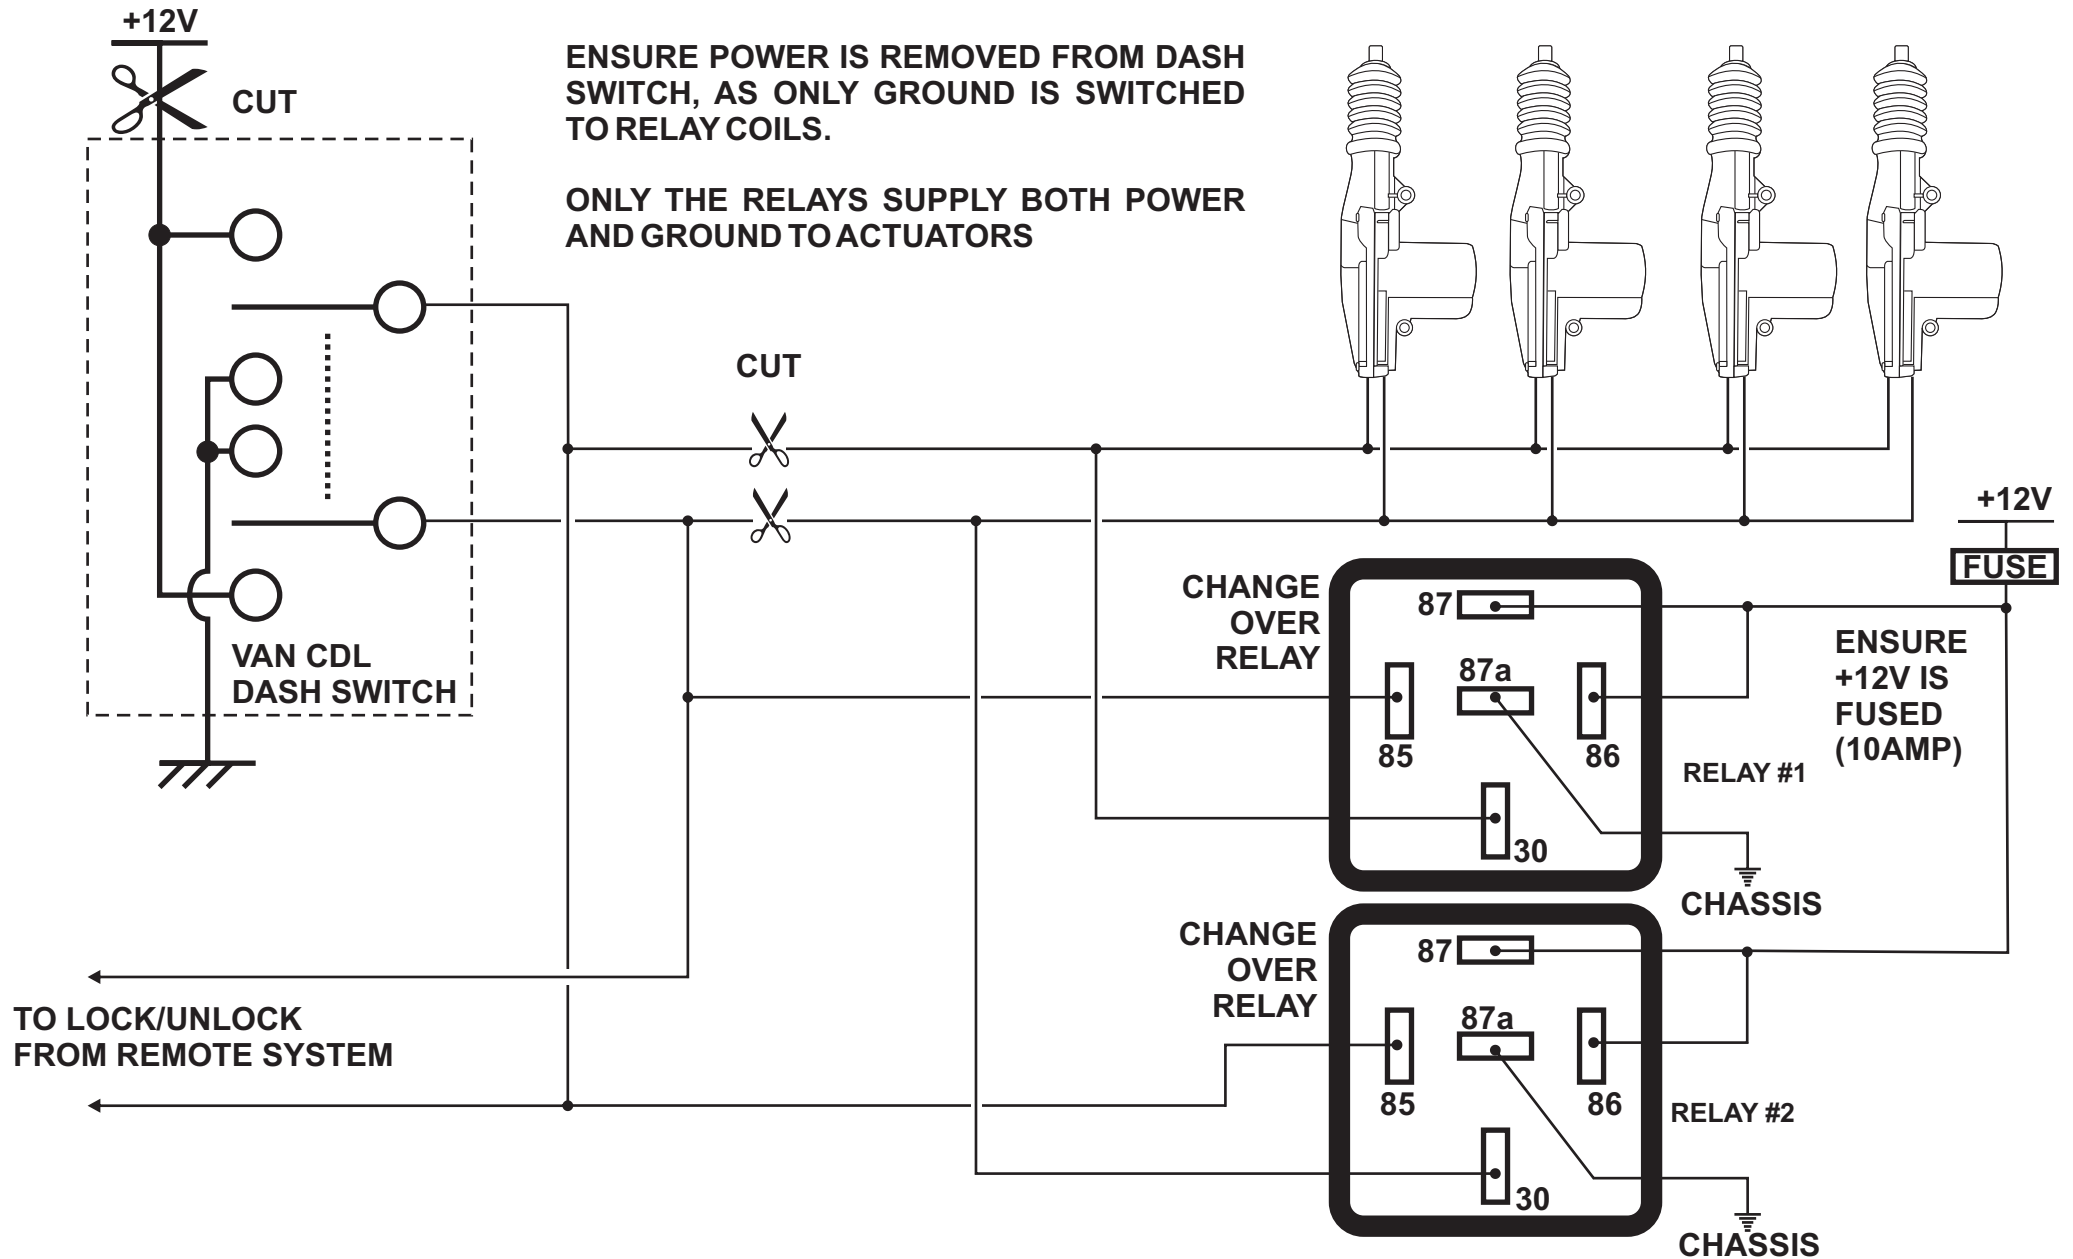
+12V

CUT

ENSURE POWER IS REMOVED FROM DASH SWITCH, AS ONLY GROUND IS SWITCHED TO RELAY COILS.

ONLY THE RELAYS SUPPLY BOTH POWER AND GROUND TO ACTUATORS

CUT

VAN CDL DASH SWITCH

+12V

FUSE

CHANGE OVER RELAY

87

87a

85

86

30

RELAY #1

ENSURE +12V IS FUSED (10AMP)

CHASSIS

CHANGE OVER RELAY

87

87a

85

86

30

RELAY #2

CHASSIS

TO LOCK/UNLOCK FROM REMOTE SYSTEM